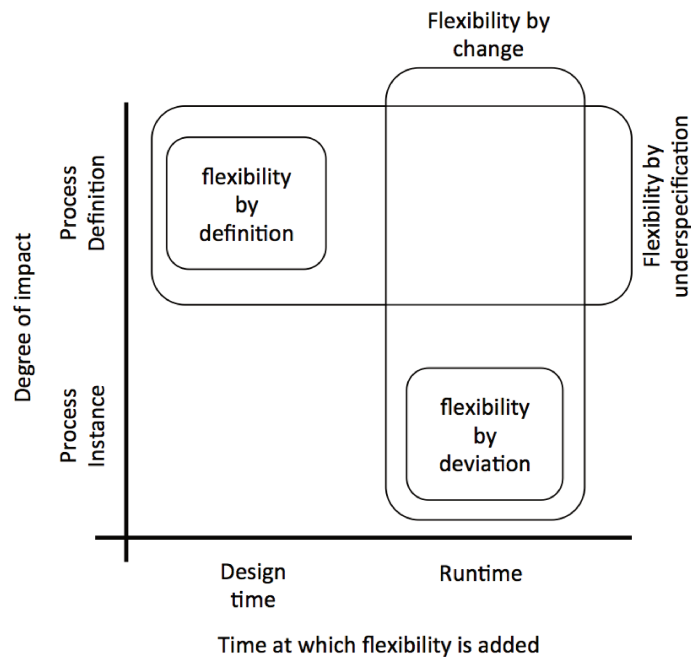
Flexibility by change

Degree of impact

Process Definition

flexibility by definition

Flexibility by underspecification

Process Instance

flexibility by deviation

Design time

Runtime

Time at which flexibility is added